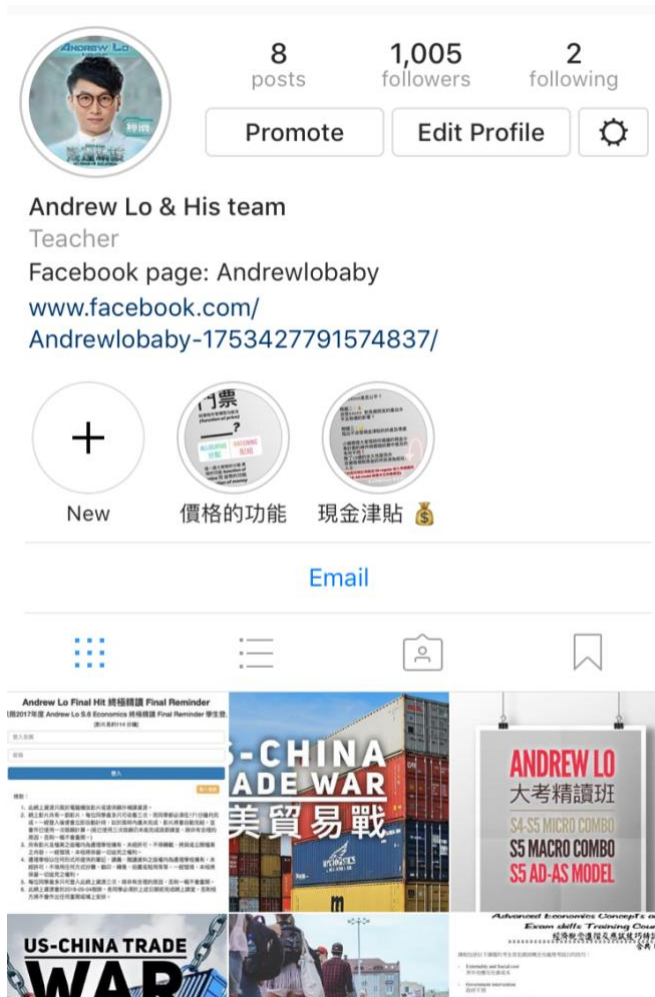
ANDREW LO

8
posts

1,005
followers

2
following

Promote

Edit Profile

Andrew Lo & His team
Teacher
Facebook page: Andrewlobaby
www.facebook.com/Andrewlobaby-1753427791574837/

門票

?

New

價格的功能

現金津貼 💰

Email

Andrew Lo Final Hit 終極精讀 Final Reminder

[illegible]

S-CHINA
ADE WAR
美貿易戰

ANDREW LO
大考精讀班
S4-S5 MICRO COMBO
S5 MACRO COMBO
S5 AD-AS MODEL

US-CHINA TRADE
WAR

Advanced Economics Concepts &
Exam skills Training Cou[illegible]
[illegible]